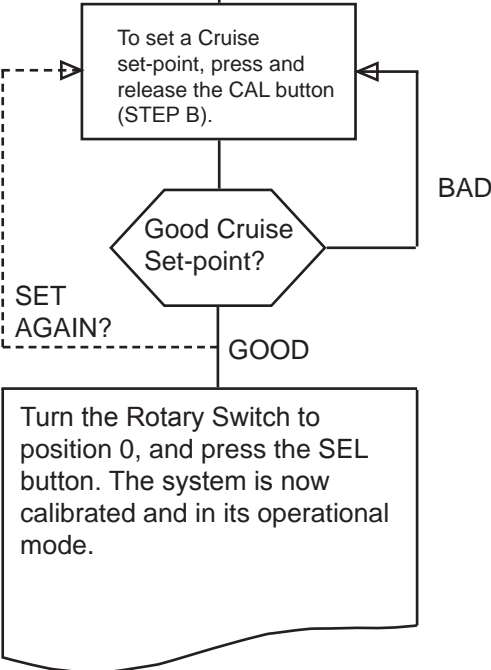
To set a Cruise set-point, press and release the CAL button (STEP B).

Good Cruise Set-point?

BAD

SET AGAIN?

GOOD

Turn the Rotary Switch to position 0, and press the SEL button. The system is now calibrated and in its operational mode.